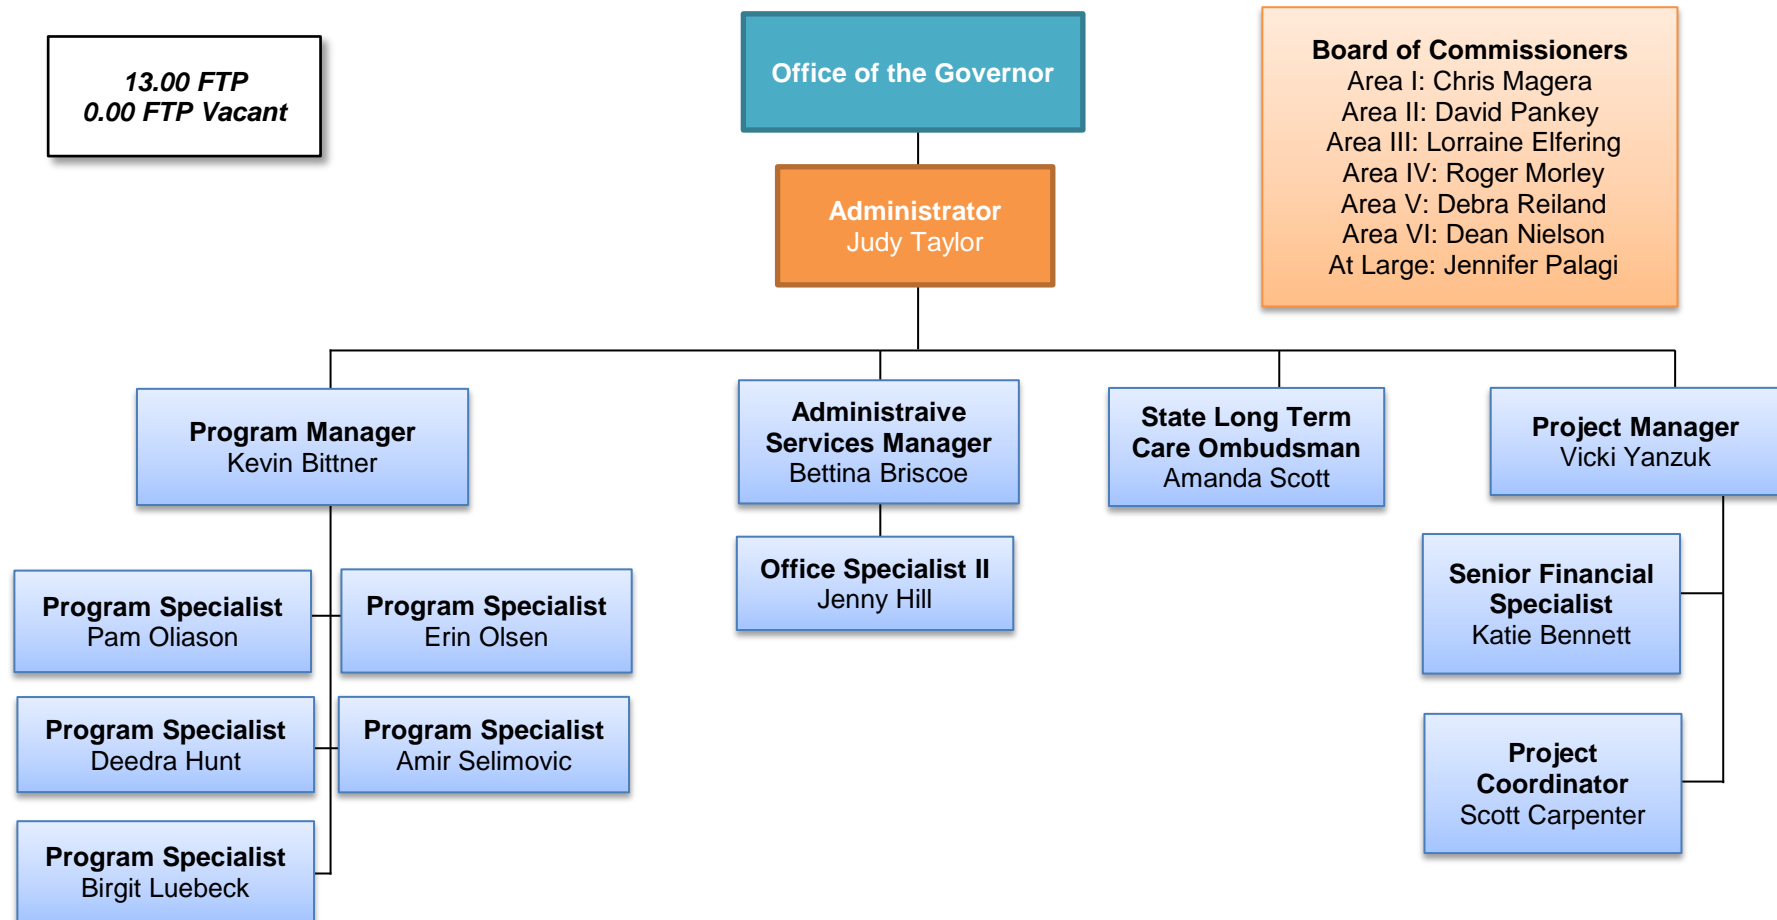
13.00 FTP
0.00 FTP Vacant

Office of the Governor

Board of Commissioners
Area I: Chris Magera
Area II: David Pankey
Area III: Lorraine Elfering
Area IV: Roger Morley
Area V: Debra Reiland
Area VI: Dean Nielson
At Large: Jennifer Palagi

Administrator
Judy Taylor

Program Manager
Kevin Bittner

Administraive Services Manager
Bettina Briscoe

State Long Term Care Ombudsman
Amanda Scott

Project Manager
Vicki Yanzuk

Program Specialist
Pam Oliason

Program Specialist
Erin Olsen

Office Specialist II
Jenny Hill

Senior Financial Specialist
Katie Bennett

Program Specialist
Deedra Hunt

Program Specialist
Amir Selimovic

Project Coordinator
Scott Carpenter

Program Specialist
Birgit Luebeck